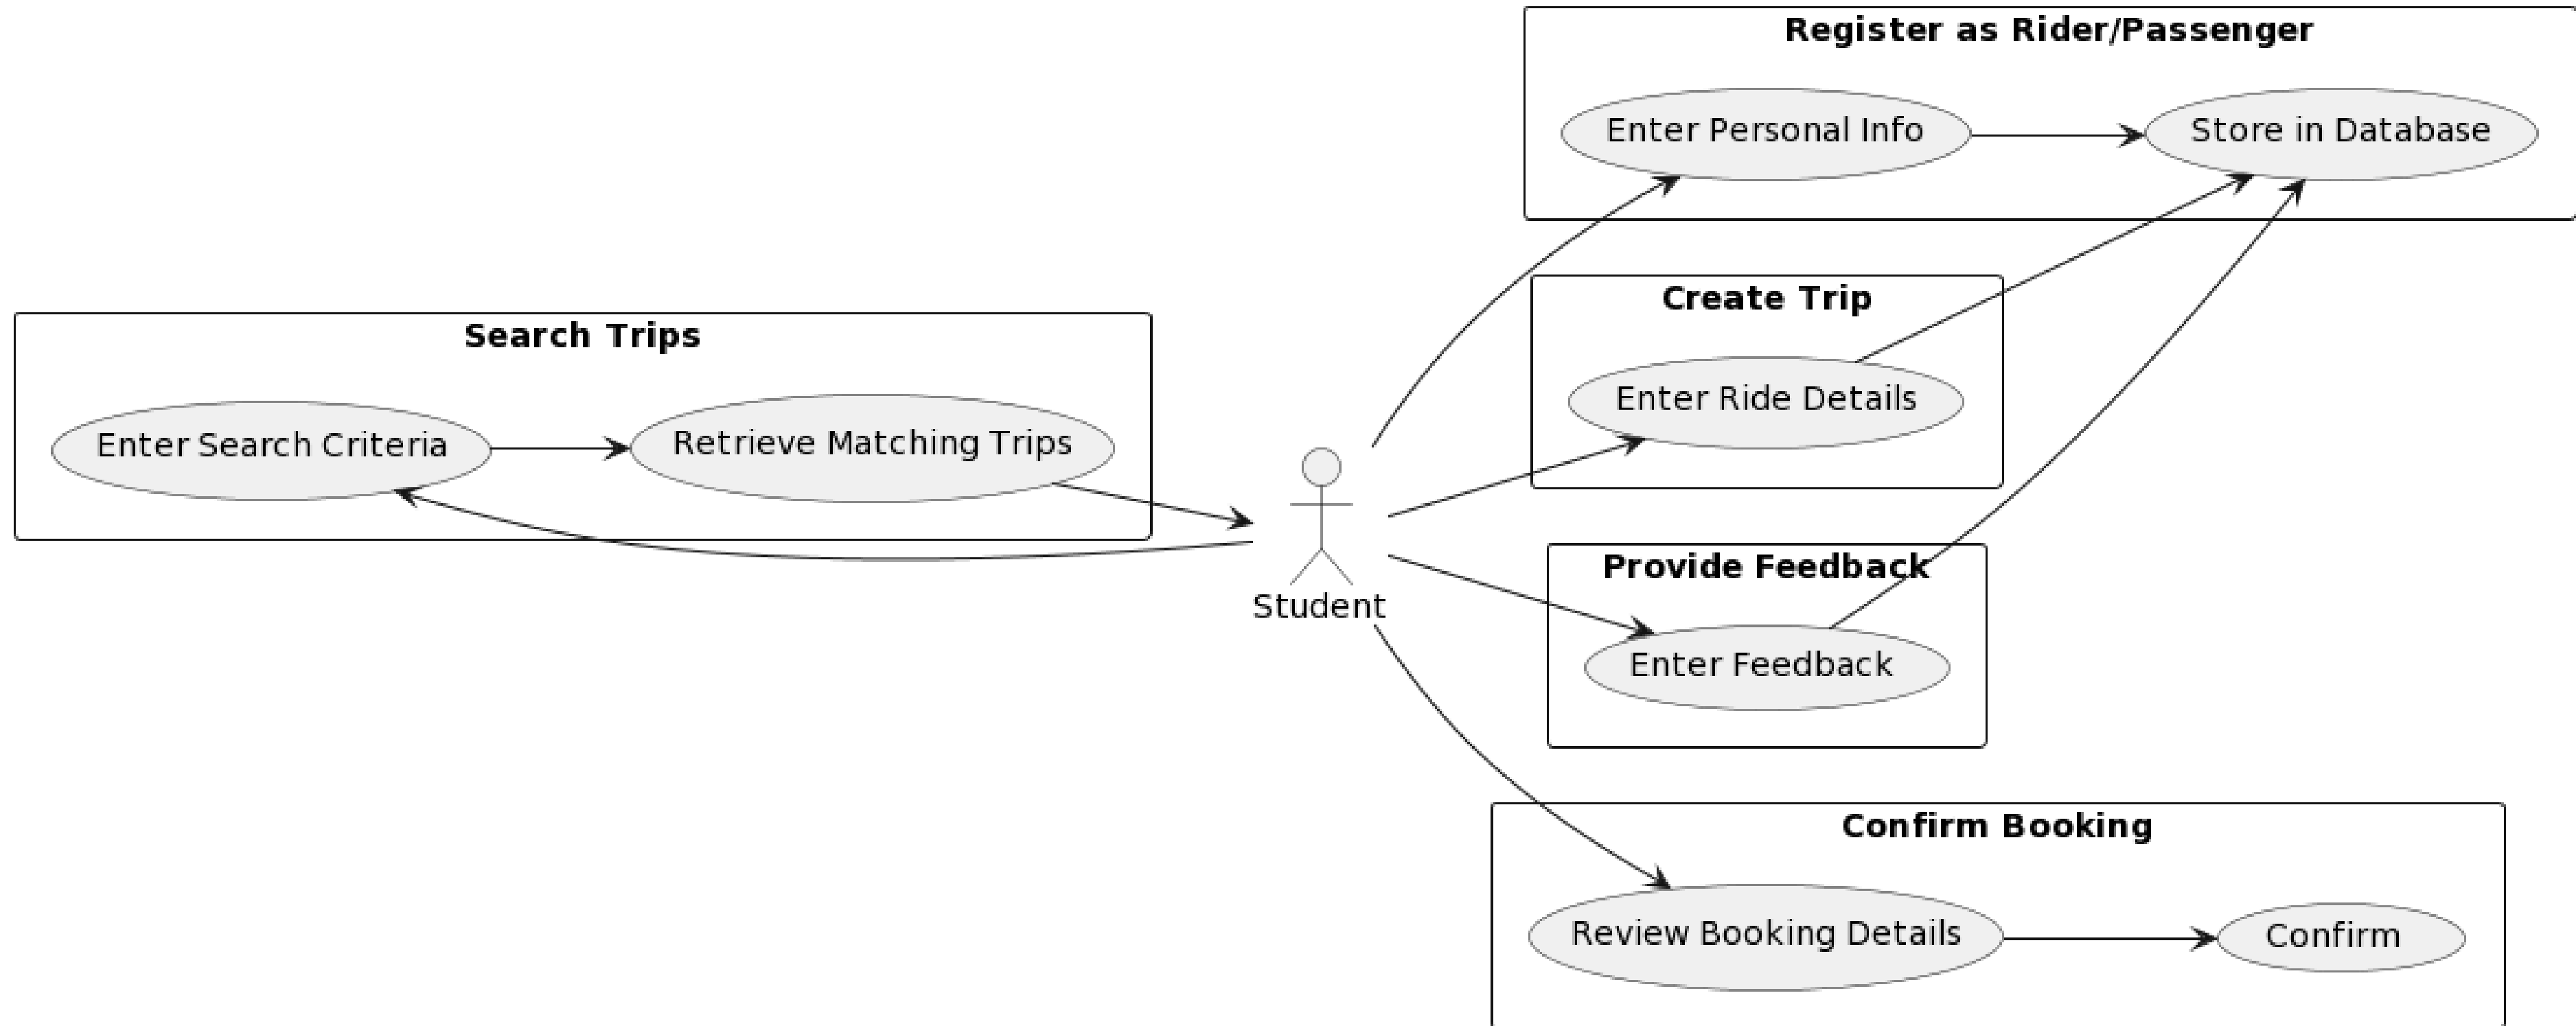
Register as Rider/Passenger

Enter Personal Info

Store in Database

Create Trip

Enter Ride Details

Search Trips

Enter Search Criteria

Retrieve Matching Trips

Student

Provide Feedback

Enter Feedback

Confirm Booking

Review Booking Details

Confirm